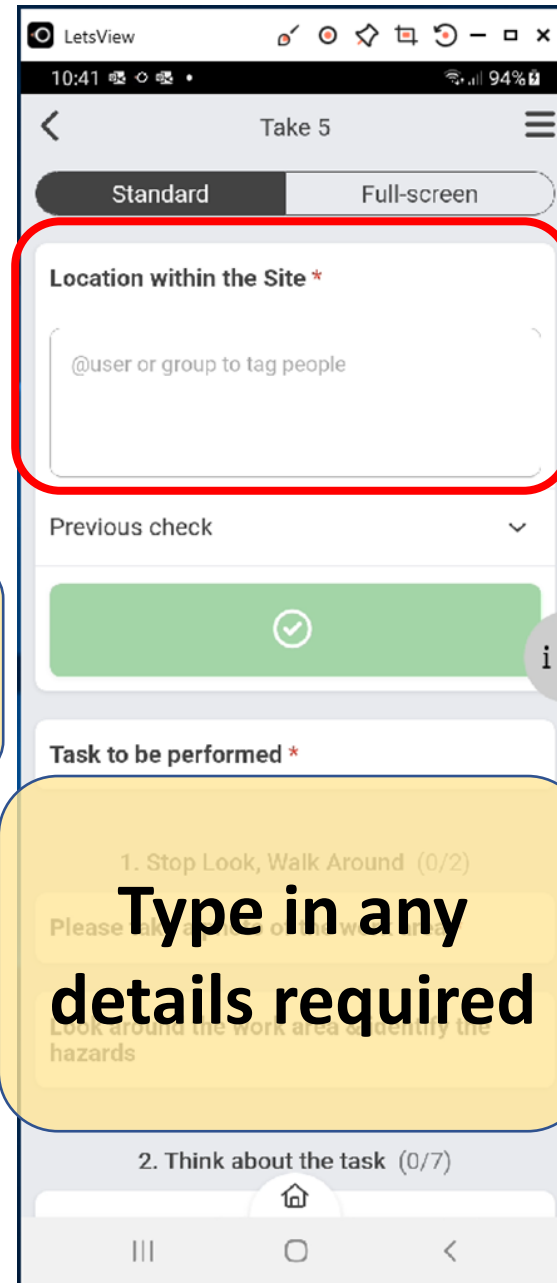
LetsView

10:41

94%

Take 5

Standard

Full-screen

Location within the Site *

@user or group to tag people

Previous check

Task to be performed *

1. Stop Look, Walk Around (0/2)

Please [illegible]

Look around the work area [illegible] the hazards

Type in any details required

2. Think about the task (0/7)

i